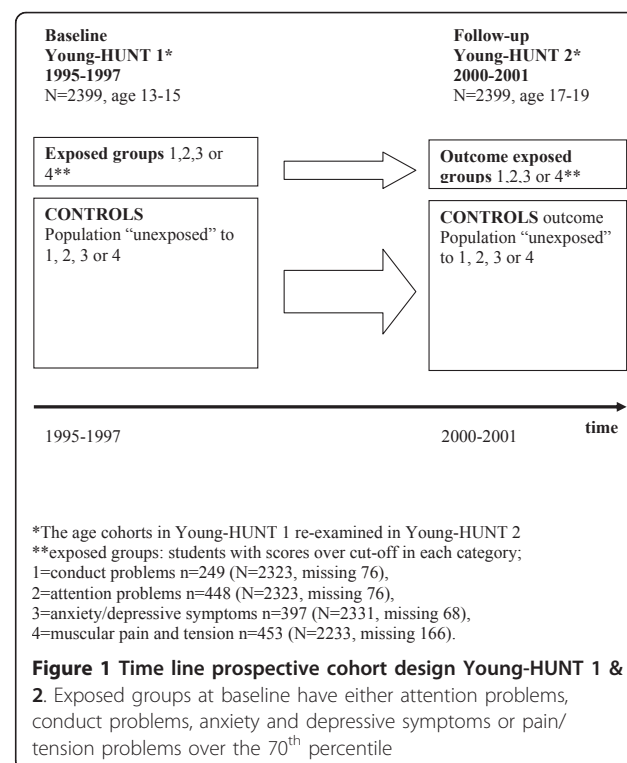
**Baseline**
**Young-HUNT 1***
**1995-1997**
N=2399, age 13-15

**Follow-up**
**Young-HUNT 2***
**2000-2001**
N=2399, age 17-19

**Exposed groups** 1,2,3 or 4**

**Outcome exposed groups** 1,2,3 or 4**

**CONTROLS**
Population "unexposed" to 1, 2, 3 or 4

**CONTROLS** outcome
Population "unexposed" to 1, 2, 3 or 4

1995-1997

2000-2001

time

*The age cohorts in Young-HUNT 1 re-examined in Young-HUNT 2
**exposed groups: students with scores over cut-off in each category;
1=conduct problems n=249 (N=2323, missing 76),
2=attention problems n=448 (N=2323, missing 76),
3=anxiety/depressive symptoms n=397 (N=2331, missing 68),
4=muscular pain and tension n=453 (N=2233, missing 166).

**Figure 1 Time line prospective cohort design Young-HUNT 1 & 2**. Exposed groups at baseline have either attention problems, conduct problems, anxiety and depressive symptoms or pain/tension problems over the 70$^{th}$ percentile